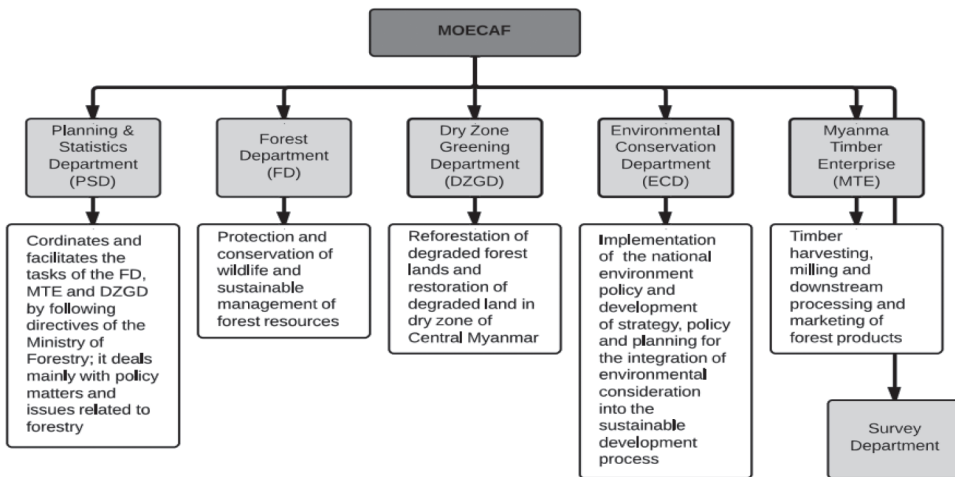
MOECAF

Planning & Statistics Department (PSD)

Cordinates and facilitates the tasks of the FD, MTE and DZGD by following directives of the Ministry of Forestry; it deals mainly with policy matters and issues related to forestry

Forest Department (FD)

Protection and conservation of wildlife and sustainable management of forest resources

Dry Zone Greening Department (DZGD)

Reforestation of degraded forest lands and restoration of degraded land in dry zone of Central Myanmar

Environmental Conservation Department (ECD)

Implementation of the national environment policy and development of strategy, policy and planning for the integration of environmental consideration into the sustainable development process

Myanma Timber Enterprise (MTE)

Timber harvesting, milling and downstream processing and marketing of forest products

Survey Department